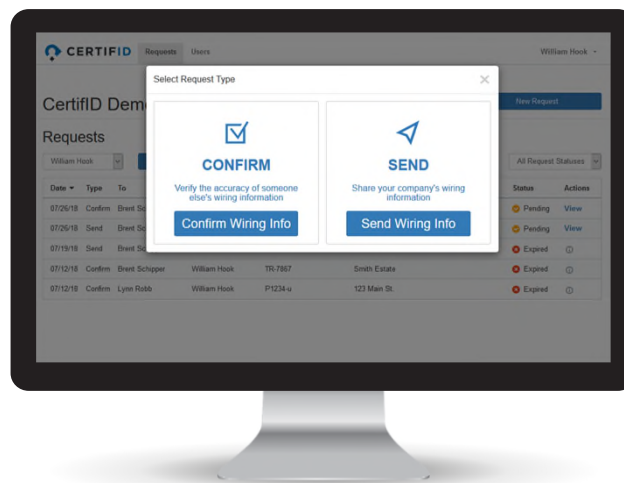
CERTIFID Requests Users William Hook

CertifID Dem

New Request

Requests

William Hook

All Request Statuses

Select Request Type

CONFIRM

Verify the accuracy of someone else's wiring information

Confirm Wiring Info

SEND

Share your company's wiring information

Send Wiring Info

| Date | Type | To | | | | Status | Actions |
|---|---|---|---|---|---|---|---|
| 07/26/18 | Confirm | Brent Sc | | | | Pending | View |
| 07/26/18 | Send | Brent Sc | | | | Pending | View |
| 07/19/18 | Send | Brent Sc | | | | Expired | |
| 07/12/18 | Confirm | Brent Schipper | William Hook | TR-7867 | Smith Estate | Expired | |
| 07/12/18 | Confirm | Lynn Robb | William Hook | P1234-u | 123 Main St. | Expired | |